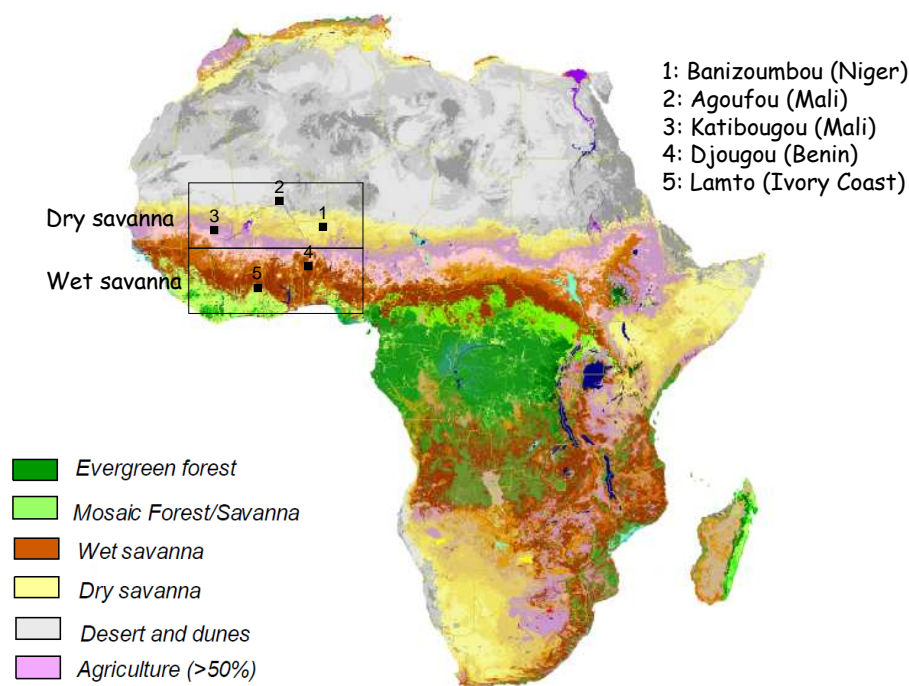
1: Banizoumbou (Niger)
2: Agoufou (Mali)
3: Katibougou (Mali)
4: Djougou (Benin)
5: Lamto (Ivory Coast)

Dry savanna
Wet savanna

2
3
1
4
5

Evergreen forest
Mosaic Forest/Savanna
Wet savanna
Dry savanna
Desert and dunes
Agriculture (>50%)